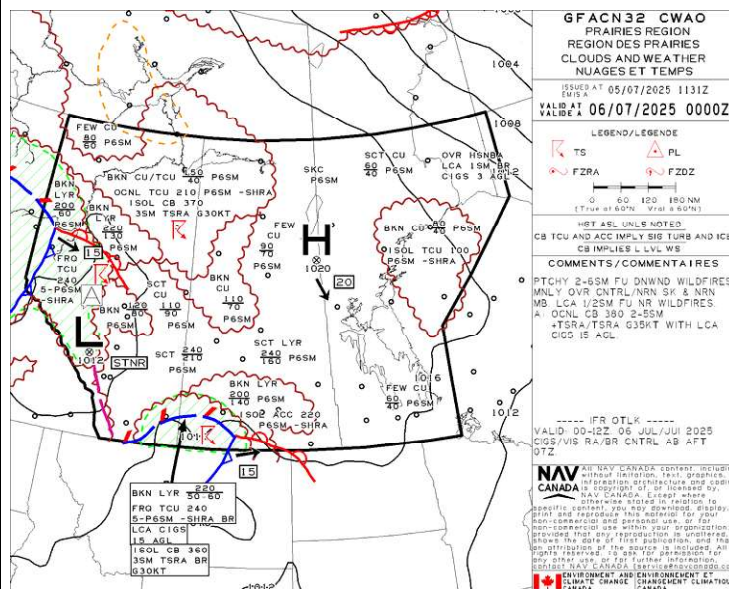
GFACN32 CWAO
PRAIRIES REGION
REGION DES PRAIRIES
CLOUDS AND WEATHER
NUAGES ET TEMPS

ISSUED AT
EMIS A 05/07/2025 1131Z
VALID AT
VALIDE A 06/07/2025 0000Z

LEGEND/LEGENDE
TS
PL
FZRA
FZDZ
0 60 120 180 NM
(True at 60°N Vrai à 60°N)

HGT ASL UNLS NOTED
CB TCU AND ACC IMPLY SIG TURB AND ICE
CB IMPLIES LLWS

COMMENTS/COMMENTAIRES
PTCHY 2-6SM FU DNWND WILDFIRES MNLY OVR CNTRL/NRN SK & NRN MB. LCA 1/2SM FU NR WILDFIRES.
A: OCNL CB 380 2-5SM +TSRA/TSRA G35KT WITH LCA CIGS 15 AGL.

----- IFR OTLK -----
VALID 00-12Z 06 JUL/JUI 2025
CIGS/VIS RA/BR CNTRL AB AFT 07Z

NAV CANADA
All NAV CANADA content, including without limitation, text, graphics, information architecture and coding is copyright of, or licensed by, NAV CANADA. Except where otherwise stated in relation to specific content, you may download, display, print and reproduce this material for your non-commercial and personal use, or for non-commercial use within your organization, provided that any reproduction is unaltered, shows the date of first publication, and that an attribution of the source is included. All rights reserved. To ask for permission for any other use or for further information, contact NAV CANADA (service@navcanada.ca)

ENVIRONMENT AND CLIMATE CHANGE CANADA
ENVIRONNEMENT ET CHANGEMENT CLIMATIQUE CANADA

1004
1008
1012
1012
1016
1020
1012

FEW CU
80
60
P6SM

BKN CU/TCU 150/40 P6SM
OCNL TCU 210 P6SM -SHRA
ISOL CB 370
3SM TSRA G30KT

SKC
P6SM

SCT CU
60
40
P6SM

OVR HSNBA
LCA 1SM BR
CIGS 3 AGL

BKN CU 60/40 P6SM
ISOL TCU 100
P6SM -SHRA

FEW
CU
90
70
P6SM

H

20

BKN
LYR
200
60
P6SM

BKN
LYR
220
130
P6SM

FRQ
TCU
240
5-P6SM
-SHRA

15

L

STNR

SCT
CU
120
90
110
90
P6SM

BKN
CU
110
70
P6SM

SCT LYR
240
160
P6SM

SCT
240
210
P6SM

BKN LYR
200
140
ISOL ACC 220
P6SM -SHRA

FEW CU
60
40
P6SM

15

BKN LYR 220/50-60
FRQ TCU 240
5-P6SM -SHRA BR
LCA CIGS
15 AGL
ISOL CB 360
3SM TSRA BR
G30KT